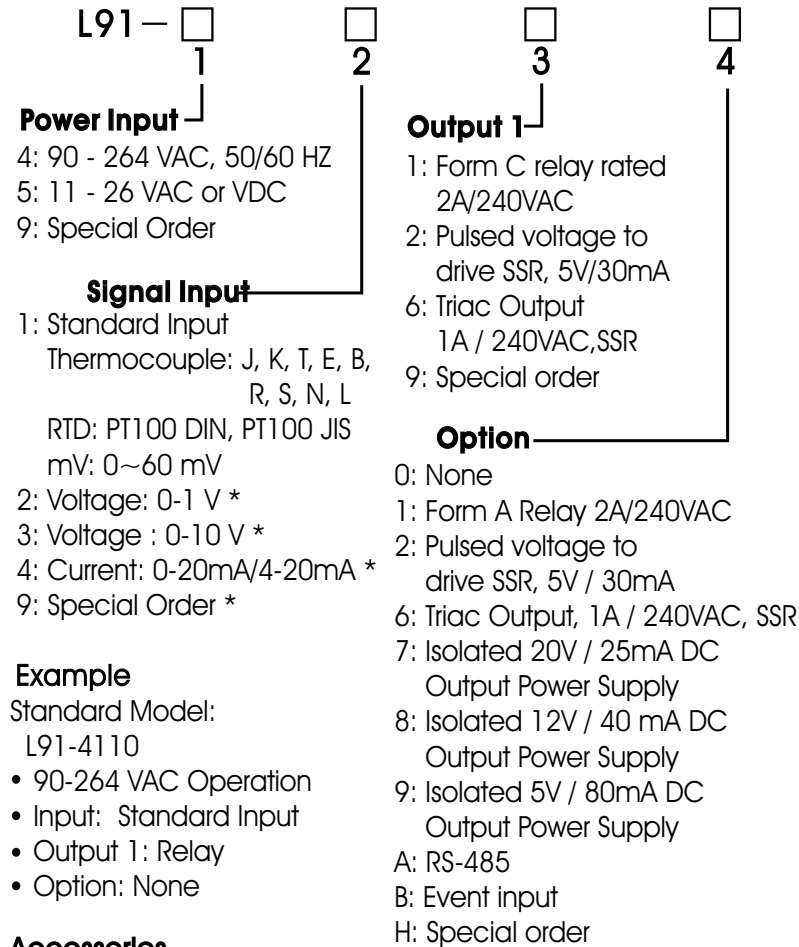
L91 — □ □ □ □
1 2 3 4

**Power Input**
4: 90 - 264 VAC, 50/60 HZ
5: 11 - 26 VAC or VDC
9: Special Order

**Signal Input**
1: Standard Input
Thermocouple: J, K, T, E, B, R, S, N, L
RTD: PT100 DIN, PT100 JIS
mV: 0~60 mV
2: Voltage: 0-1 V *
3: Voltage : 0-10 V *
4: Current: 0-20mA/4-20mA *
9: Special Order *

Example
Standard Model:
L91-4110
• 90-264 VAC Operation
• Input: Standard Input
• Output 1: Relay
• Option: None

**Output 1**
1: Form C relay rated 2A/240VAC
2: Pulsed voltage to drive SSR, 5V/30mA
6: Triac Output 1A / 240VAC,SSR
9: Special order

**Option**
0: None
1: Form A Relay 2A/240VAC
2: Pulsed voltage to drive SSR, 5V / 30mA
6: Triac Output, 1A / 240VAC, SSR
7: Isolated 20V / 25mA DC Output Power Supply
8: Isolated 12V / 40 mA DC Output Power Supply
9: Isolated 5V / 80mA DC Output Power Supply
A: RS-485
B: Event input
H: Special order

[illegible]